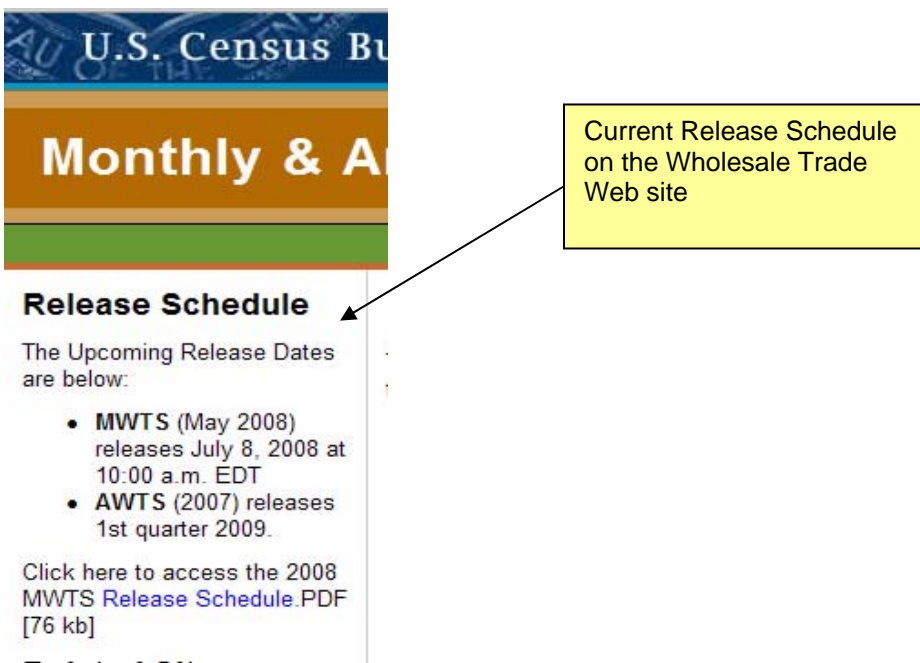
U.S. Census Bu

Monthly & A

Current Release Schedule on the Wholesale Trade Web site

Release Schedule

The Upcoming Release Dates are below:

- **MWTS** (May 2008) releases July 8, 2008 at 10:00 a.m. EDT
- **AWTS** (2007) releases 1st quarter 2009.

Click here to access the 2008 MWTS Release Schedule.PDF [76 kb]